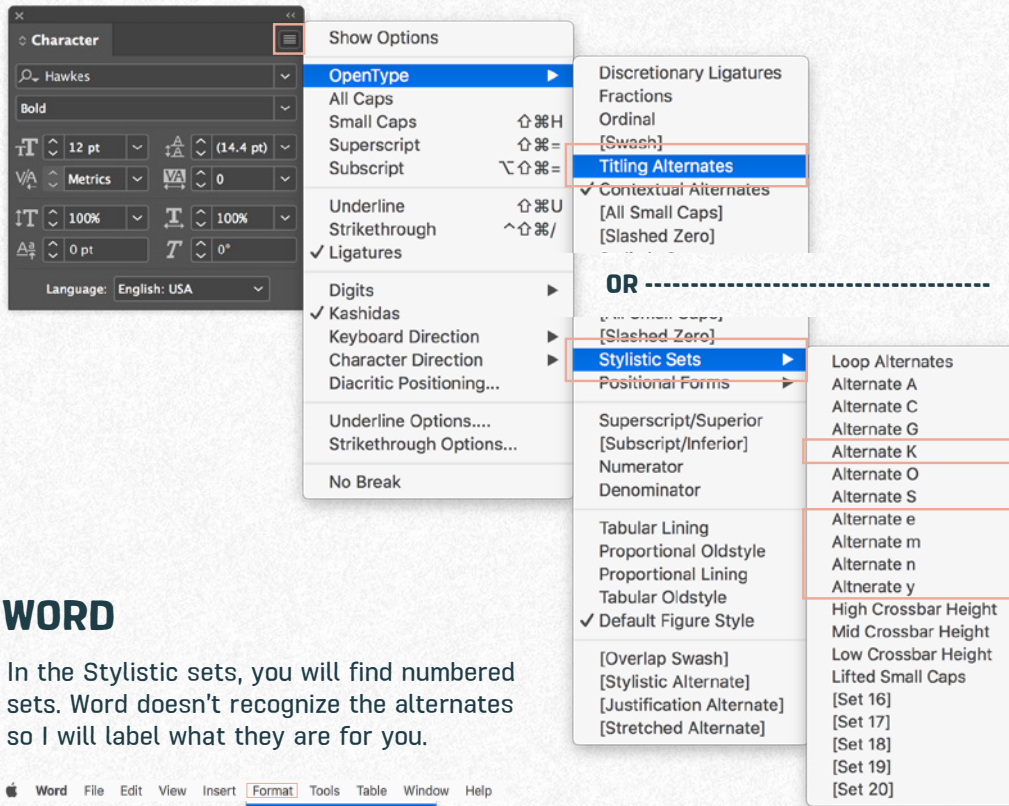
Character

Hawkes

Bold

12 pt

(14.4 pt)

Metrics

0

100%

100%

0 pt

0°

Language: English: USA

Show Options

OpenType

All Caps

Small Caps ⇧⌘H

Superscript ⇧⌘=

Subscript ⌥⇧⌘=

Underline ⇧⌘U

Strikethrough ^⇧⌘/

✓ Ligatures

Digits

✓ Kashidas

Keyboard Direction

Character Direction

Diacritic Positioning...

Underline Options....

Strikethrough Options...

No Break

Discretionary Ligatures

Fractions

Ordinal

[Swash]

Titling Alternates

✓ Contextual Alternates

[All Small Caps]

[Slashed Zero]

OR

[All Small Caps]

[Slashed Zero]

Stylistic Sets

Positional Forms

Superscript/Superior

[Subscript/Inferior]

Numerator

Denominator

Tabular Lining

Proportional Oldstyle

Proportional Lining

Tabular Oldstyle

✓ Default Figure Style

[Overlap Swash]

[Stylistic Alternate]

[Justification Alternate]

[Stretched Alternate]

Loop Alternates

Alternate A

Alternate C

Alternate G

Alternate K

Alternate O

Alternate S

Alternate e

Alternate m

Alternate n

Altnerate y

High Crossbar Height

Mid Crossbar Height

Low Crossbar Height

Lifted Small Caps

[Set 16]

[Set 17]

[Set 18]

[Set 19]

[Set 20]

WORD

In the Stylistic sets, you will find numbered sets. Word doesn't recognize the alternates so I will label what they are for you.

Word File Edit View Insert Format Tools Table Window Help